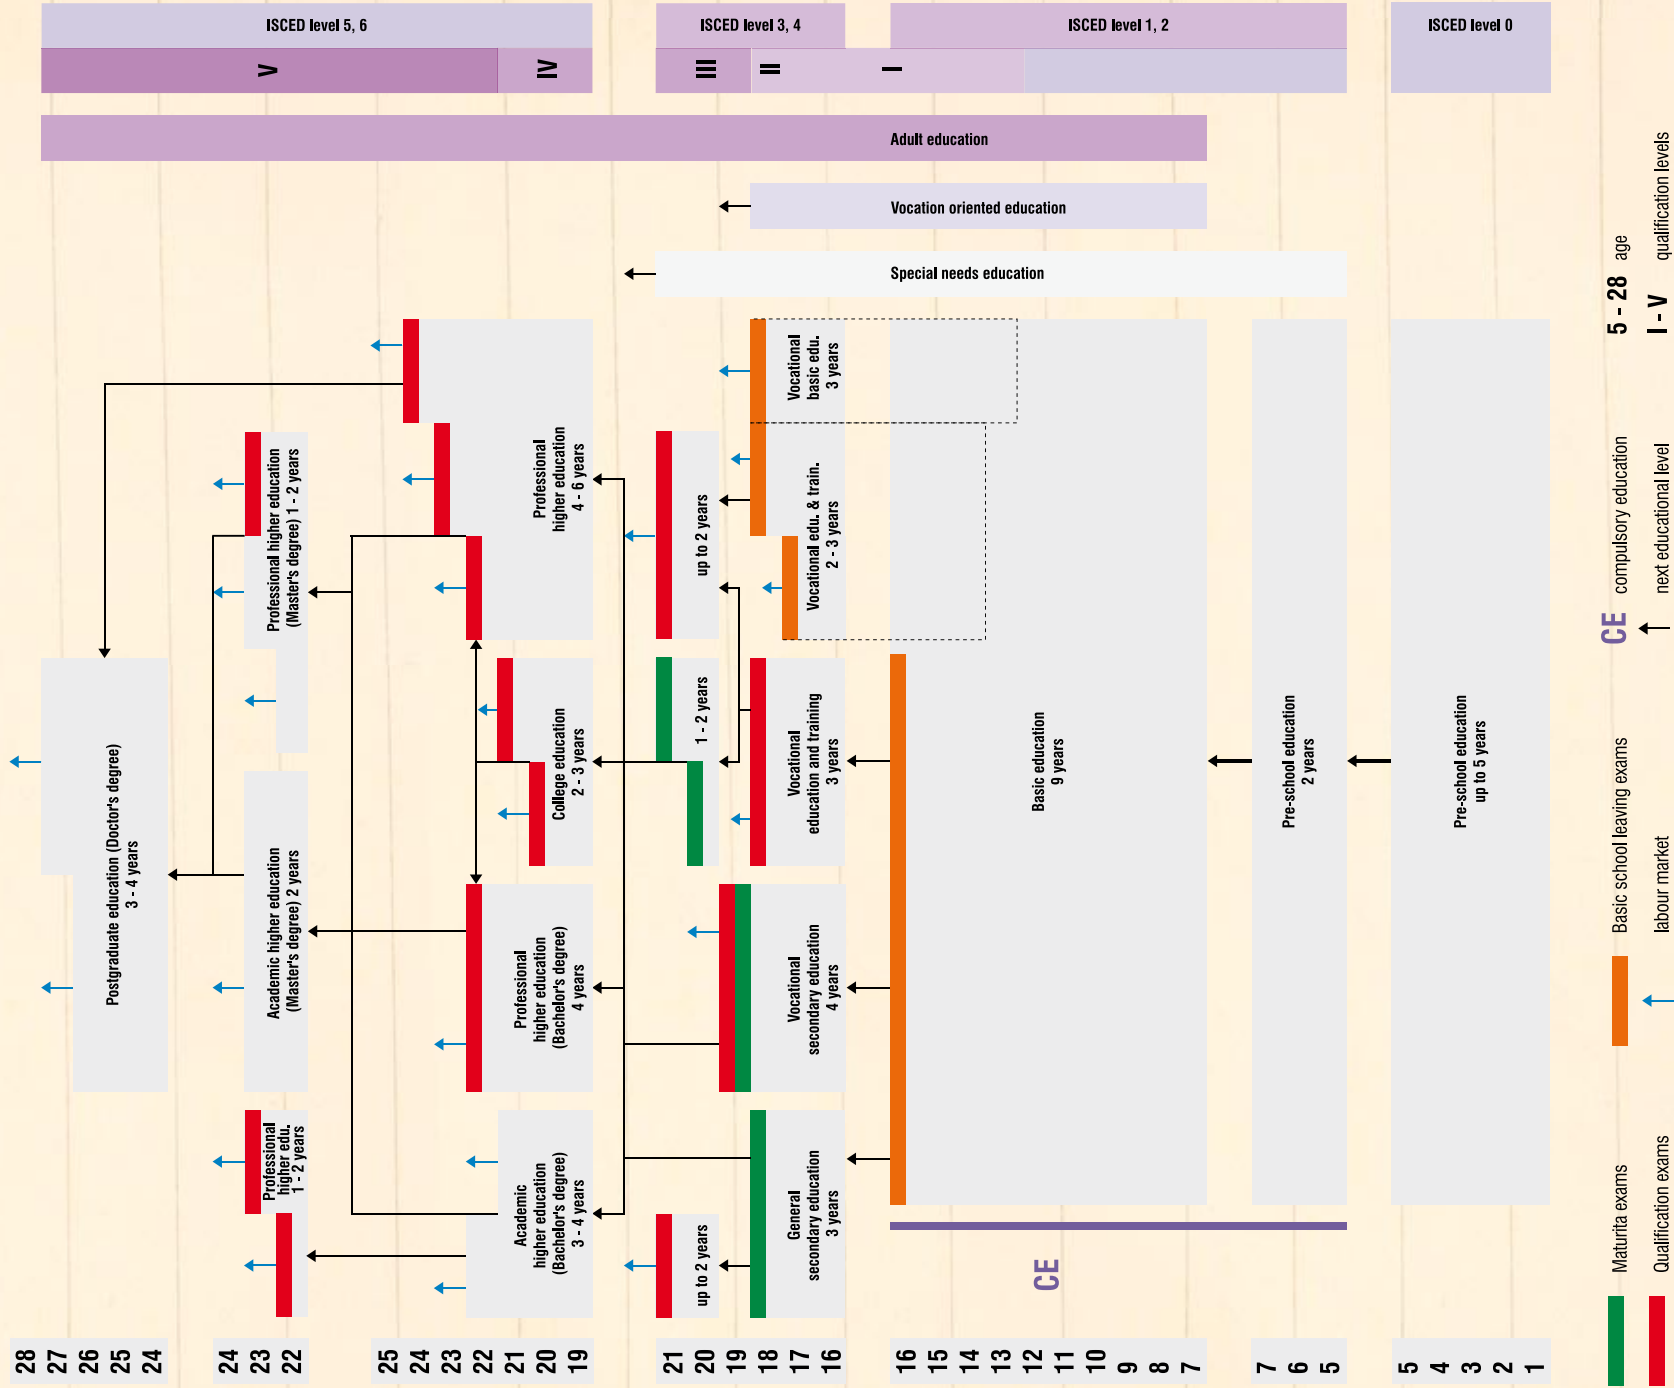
ISCED level 5, 6

V

IV

ISCED level 3, 4

III

II

ISCED level 1, 2

I

ISCED level 0

Adult education

Vocation oriented education

Special needs education

Vocational basic edu. 3 years

Vocational edu. & train. 2 - 3 years

Professional higher education 4 - 6 years

up to 2 years

Professional higher education (Master's degree) 1 - 2 years

1 - 2 years

College education 2 - 3 years

Vocational education and training 3 years

Basic education 9 years

Pre-school education 2 years

Pre-school education up to 5 years

Postgraduate education (Doctor's degree) 3 - 4 years

Academic higher education (Master's degree) 2 years

Professional higher education (Bachelor's degree) 4 years

Vocational secondary education 4 years

Professional higher edu. 1 - 2 years

Academic higher education (Bachelor's degree) 3 - 4 years

up to 2 years

General secondary education 3 years

CE

28 27 26 25 24

24 23 22

25 24 23 22 21 20 19

21 20 19 18 17 16

16 15 14 13 12 11 10 9 8 7

7 6 5

5 4 3 2 1

5 - 28 age

I - V qualification levels

CE compulsory education

next educational level

Basic school leaving exams

labour market

Maturita exams

Qualification exams